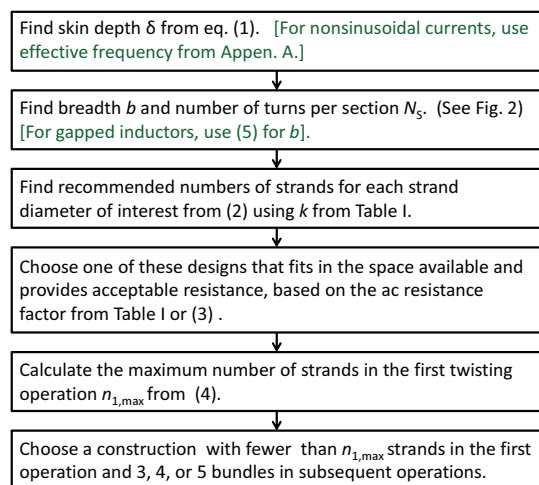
Find skin depth δ from eq. (1). [For nonsinusoidal currents, use effective frequency from Appen. A.]

Find breadth $b$ and number of turns per section $N_S$. (See Fig. 2) [For gapped inductors, use (5) for $b$].

Find recommended numbers of strands for each strand diameter of interest from (2) using $k$ from Table I.

Choose one of these designs that fits in the space available and provides acceptable resistance, based on the ac resistance factor from Table I or (3) .

Calculate the maximum number of strands in the first twisting operation $n_{1,\max}$ from (4).

Choose a construction with fewer than $n_{1,\max}$ strands in the first operation and 3, 4, or 5 bundles in subsequent operations.